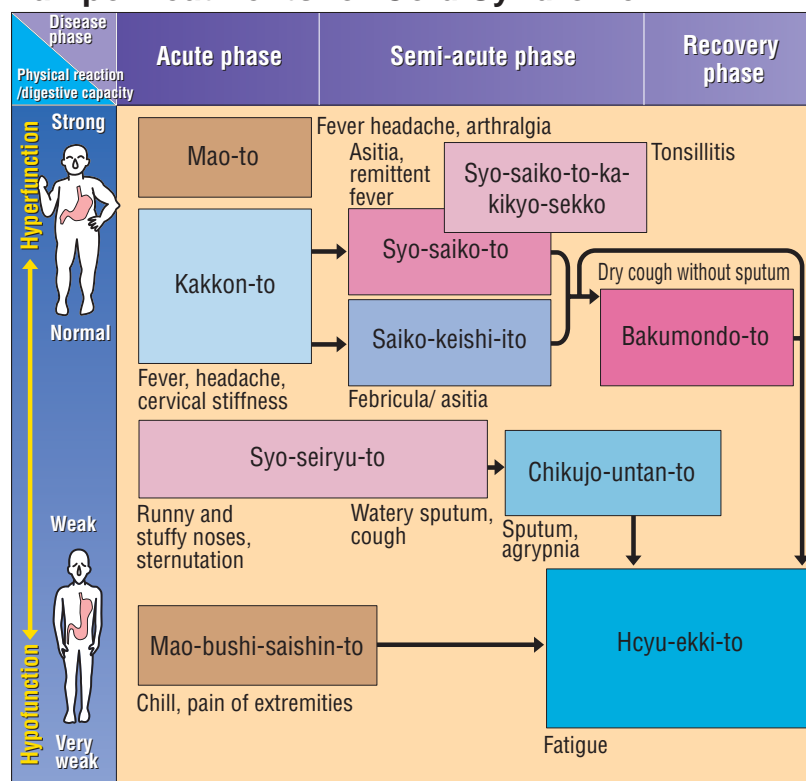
| Disease phase / Physical reaction /digestive capacity | Acute phase | Semi-acute phase | Recovery phase |
|---|---|---|---|

Hyperfunction

Strong

Normal

Weak

Very weak

Hypofunction

Mao-to

Fever headache, arthralgia

Asitia, remittent fever

Syo-saiko-to-ka-kikyo-sekko

Tonsillitis

Kakkon-to

Syo-saiko-to

Saiko-keishi-ito

Dry cough without sputum

Bakumondo-to

Fever, headache, cervical stiffness

Febricula/ asitia

Syo-seiryu-to

Chikujo-untan-to

Runny and stuffy noses, sternutation

Watery sputum, cough

Sputum, agrypnia

Mao-bushi-saishin-to

Hcyu-ekki-to

Chill, pain of extremities

Fatigue